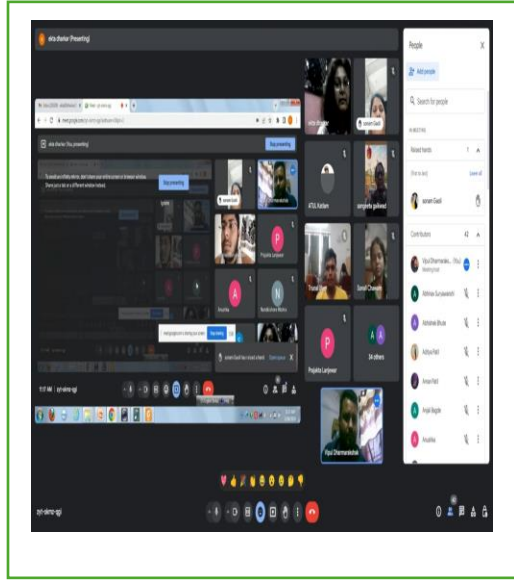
ekta dhankar (Presenting)

ekta dhankar (You, presenting)

Stop presenting

To avoid an infinity mirror, don't share your entire screen or browser window. Share just a tab or a different window instead.

Stop presenting

sonam Gaoli

Prajakta Lanjewar

Anushka

Nandkishore Mishra

meet.google.com is sharing your screen.

Hide

sonam Gaoli has raised a hand

Lower hand

11:11 AM | zyt-skma-qgi

ekta dhankar

sonam Gaoli

ATUL Kadam

sangeeta gaikwad

Tranal Sh

Sonal Chavan

Prajakta Lanjewar

24 others

Vipul Dharmaadeshe

zyt-skma-qgi

People

Add people

Search for people

IN MEETING

Raised hands 1

(First to last) Lower all

sonam Gaoli

Contributors 42

Vipul Dharmadeshe (You)
Meeting host

Abhinav Suryawanshi

Abhishek Bhute

Aditya Patil

Aman Patil

Anjali Bagde

Anushka